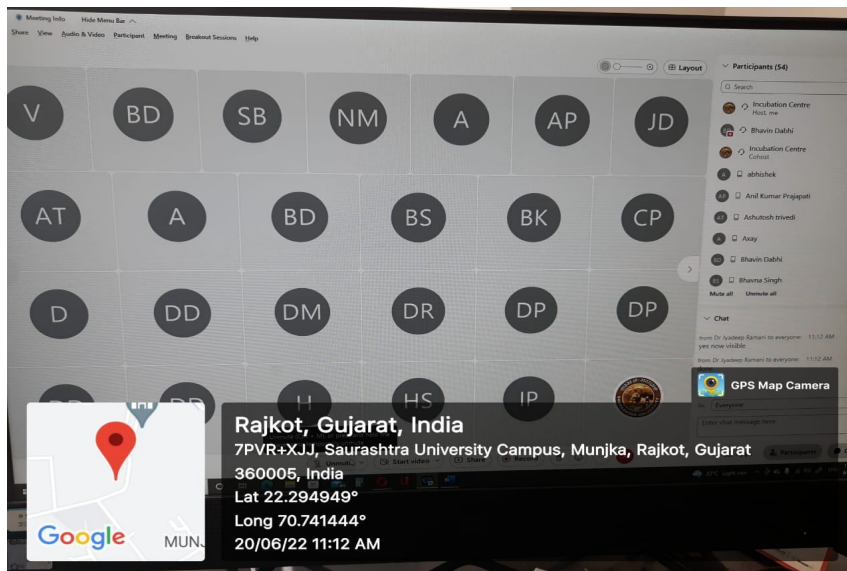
Meeting Info Hide Menu Bar

Share View Audio & Video Participant Meeting Breakout Sessions Help

Layout

V BD SB NM A AP JD

AT A BD BS BK CP

D DD DM DR DP DP

H HS IP

Participants (54)

Search

Incubation Centre
Host, me

Bhavin Dabhi

Incubation Centre
Cohost

abhishek

Anil Kumar Prajapati

Ashutosh trivedi

Axay

Bhavin Dabhi

Bhavna Singh

Mute all Unmute all

Chat

from Dr Jyadeep Ramani to everyone 11:12 AM
yes now visible

from Dr Jyadeep Ramani to everyone 11:12 AM

GPS Map Camera

Everyone

Enter chat message here

Start video

Share

Participants

Rajkot, Gujarat, India

7PVR+XJJ, Saurashtra University Campus, Munjka, Rajkot, Gujarat 360005, India

Lat 22.294949°

Long 70.741444°

20/06/22 11:12 AM

Google

MUNJ